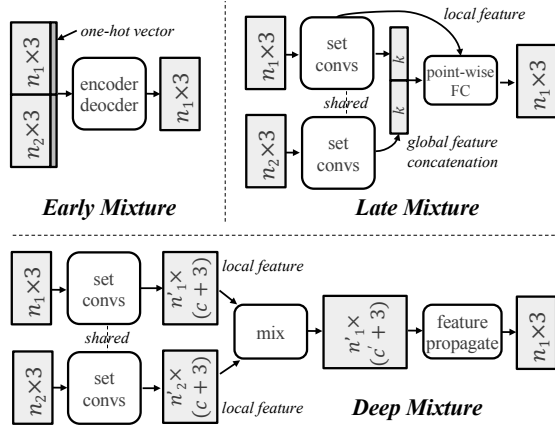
$n_1 \times 3$

one-hot vector

encoder deocder

$n_1 \times 3$

$n_2 \times 3$

Early Mixture

$n_1 \times 3$

set convs

local feature

$k$

point-wise FC

$n_1 \times 3$

shared

$n_2 \times 3$

set convs

$k$

global feature concatenation

Late Mixture

$n_1 \times 3$

set convs

$n'_1 \times (c+3)$

local feature

shared

mix

$n'_1 \times (c'+3)$

feature propagate

$n_1 \times 3$

$n_2 \times 3$

set convs

$n'_2 \times (c+3)$

local feature

Deep Mixture